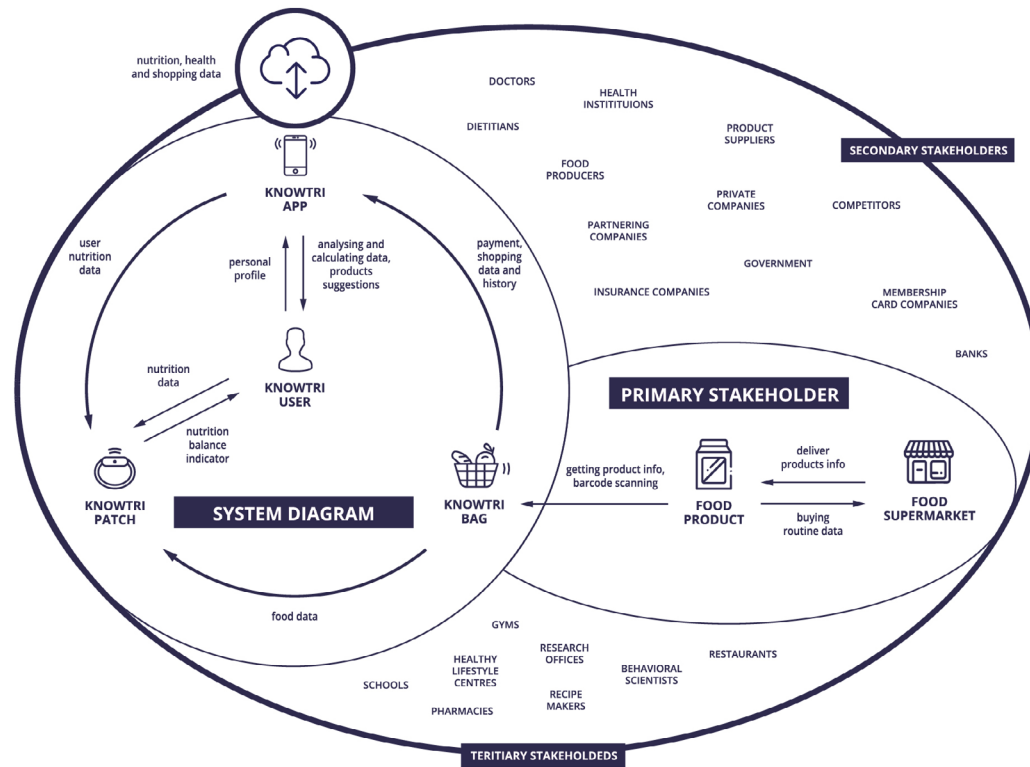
nutrition, health and shopping data

DOCTORS

HEALTH INSTITITUIONS

DIETITIANS

PRODUCT SUPPLIERS

SECONDARY STAKEHOLDERS

FOOD PRODUCERS

PRIVATE COMPANIES

COMPETITORS

PARTNERING COMPANIES

GOVERNMENT

INSURANCE COMPANIES

MEMBERSHIP CARD COMPANIES

BANKS

KNOWTRI APP

user nutrition data

personal profile

analysing and calculating data, products suggestions

payment, shopping data and history

KNOWTRI USER

nutrition data

nutrition balance indicator

PRIMARY STAKEHOLDER

deliver products info

getting product info, barcode scanning

KNOWTRI PATCH

SYSTEM DIAGRAM

KNOWTRI BAG

FOOD PRODUCT

FOOD SUPERMARKET

buying routine data

food data

GYMS

RESEARCH OFFICES

RESTAURANTS

HEALTHY LIFESTYLE CENTRES

BEHAVIORAL SCIENTISTS

SCHOOLS

RECIPE MAKERS

PHARMACIES

TERITIARY STAKEHOLDEDS